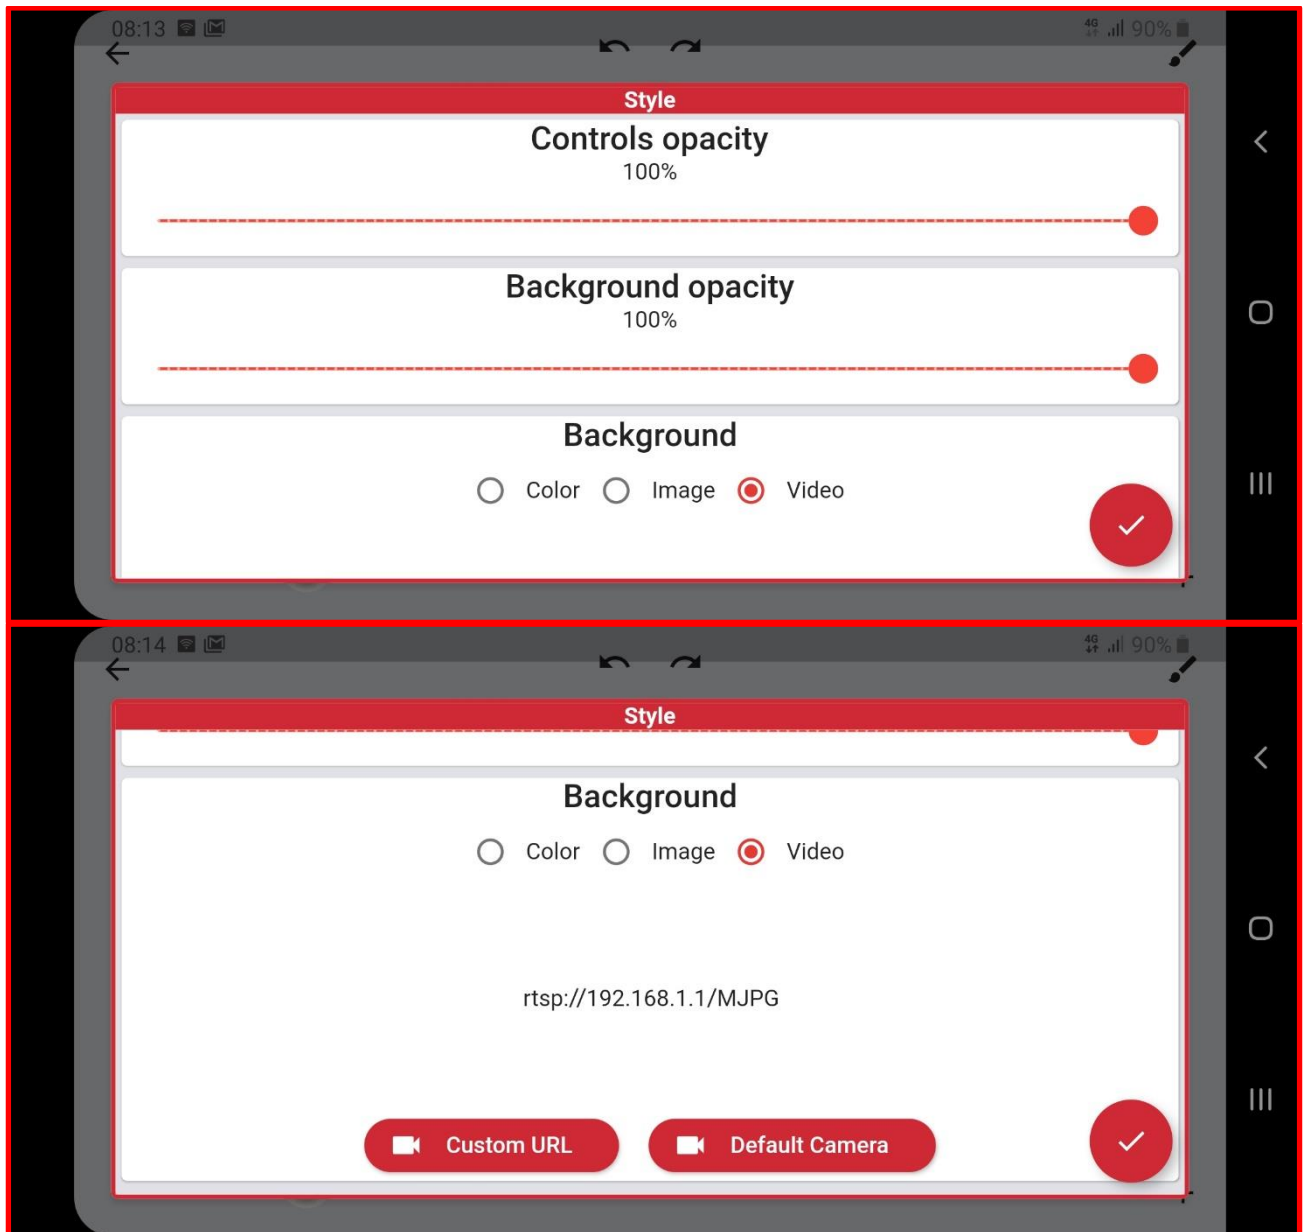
08:13

4G 90%

Style

Controls opacity
100%

Background opacity
100%

Background

Color Image Video

08:14

4G 90%

Style

Background

Color Image Video

rtsp://192.168.1.1/MJPG

Custom URL

Default Camera